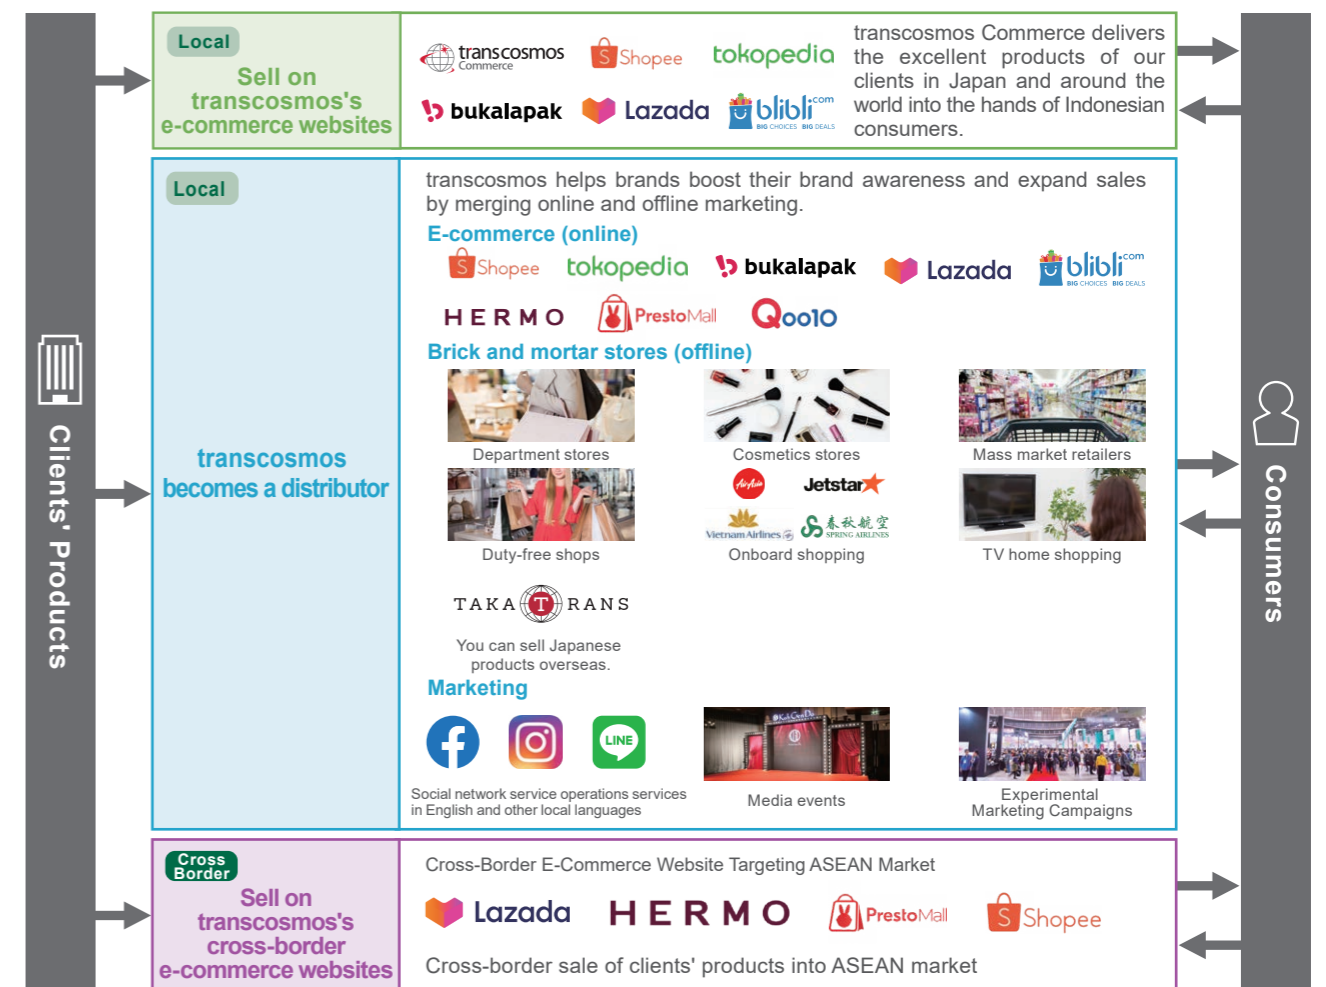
Clients' Products

Local

Sell on transcosmos's e-commerce websites

transcosmos Commerce

Shopee tokopedia bukalapak Lazada blibli.com BIG CHOICES BIG DEALS

transcosmos Commerce delivers the excellent products of our clients in Japan and around the world into the hands of Indonesian consumers.

Local

transcosmos becomes a distributor

transcosmos helps brands boost their brand awareness and expand sales by merging online and offline marketing.

E-commerce (online)

Shopee tokopedia bukalapak Lazada blibli.com BIG CHOICES BIG DEALS

HERMO PrestoMall Qoo10

Brick and mortar stores (offline)

Department stores

Cosmetics stores

Mass market retailers

Duty-free shops

AirAsia Jetstar Vietnam Airlines 春秋航空 SPRING AIRLINES

Onboard shopping

TV home shopping

TAKA T RANS

You can sell Japanese products overseas.

Marketing

LINE

Social network service operations services in English and other local languages

Media events

Experimental Marketing Campaigns

Cross Border

Sell on transcosmos's cross-border e-commerce websites

Cross-Border E-Commerce Website Targeting ASEAN Market

Lazada HERMO PrestoMall Shopee

Cross-border sale of clients' products into ASEAN market

Consumers